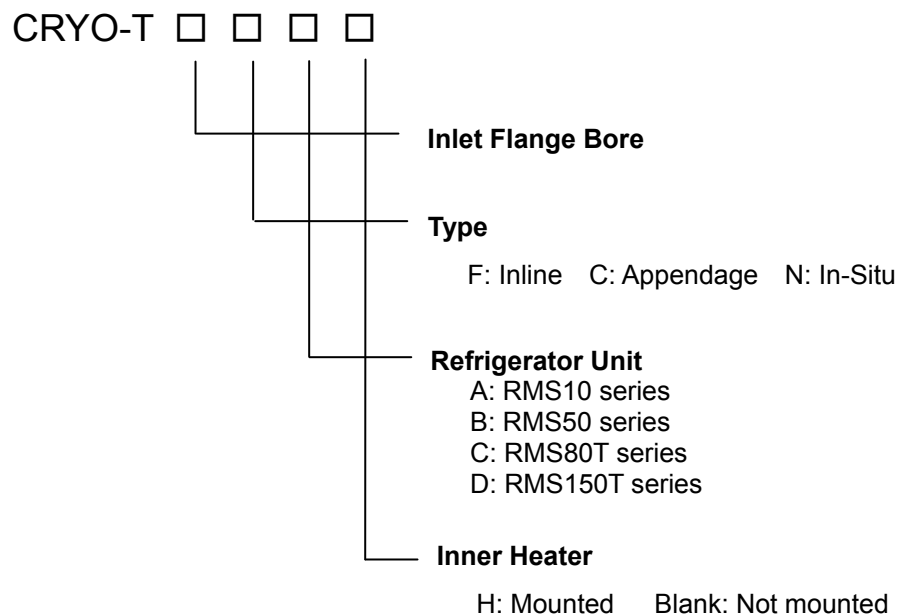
CRYO-T □ □ □ □

Inlet Flange Bore

Type

F: Inline C: Appendage N: In-Situ

Refrigerator Unit
A: RMS10 series
B: RMS50 series
C: RMS80T series
D: RMS150T series

Inner Heater

H: Mounted Blank: Not mounted